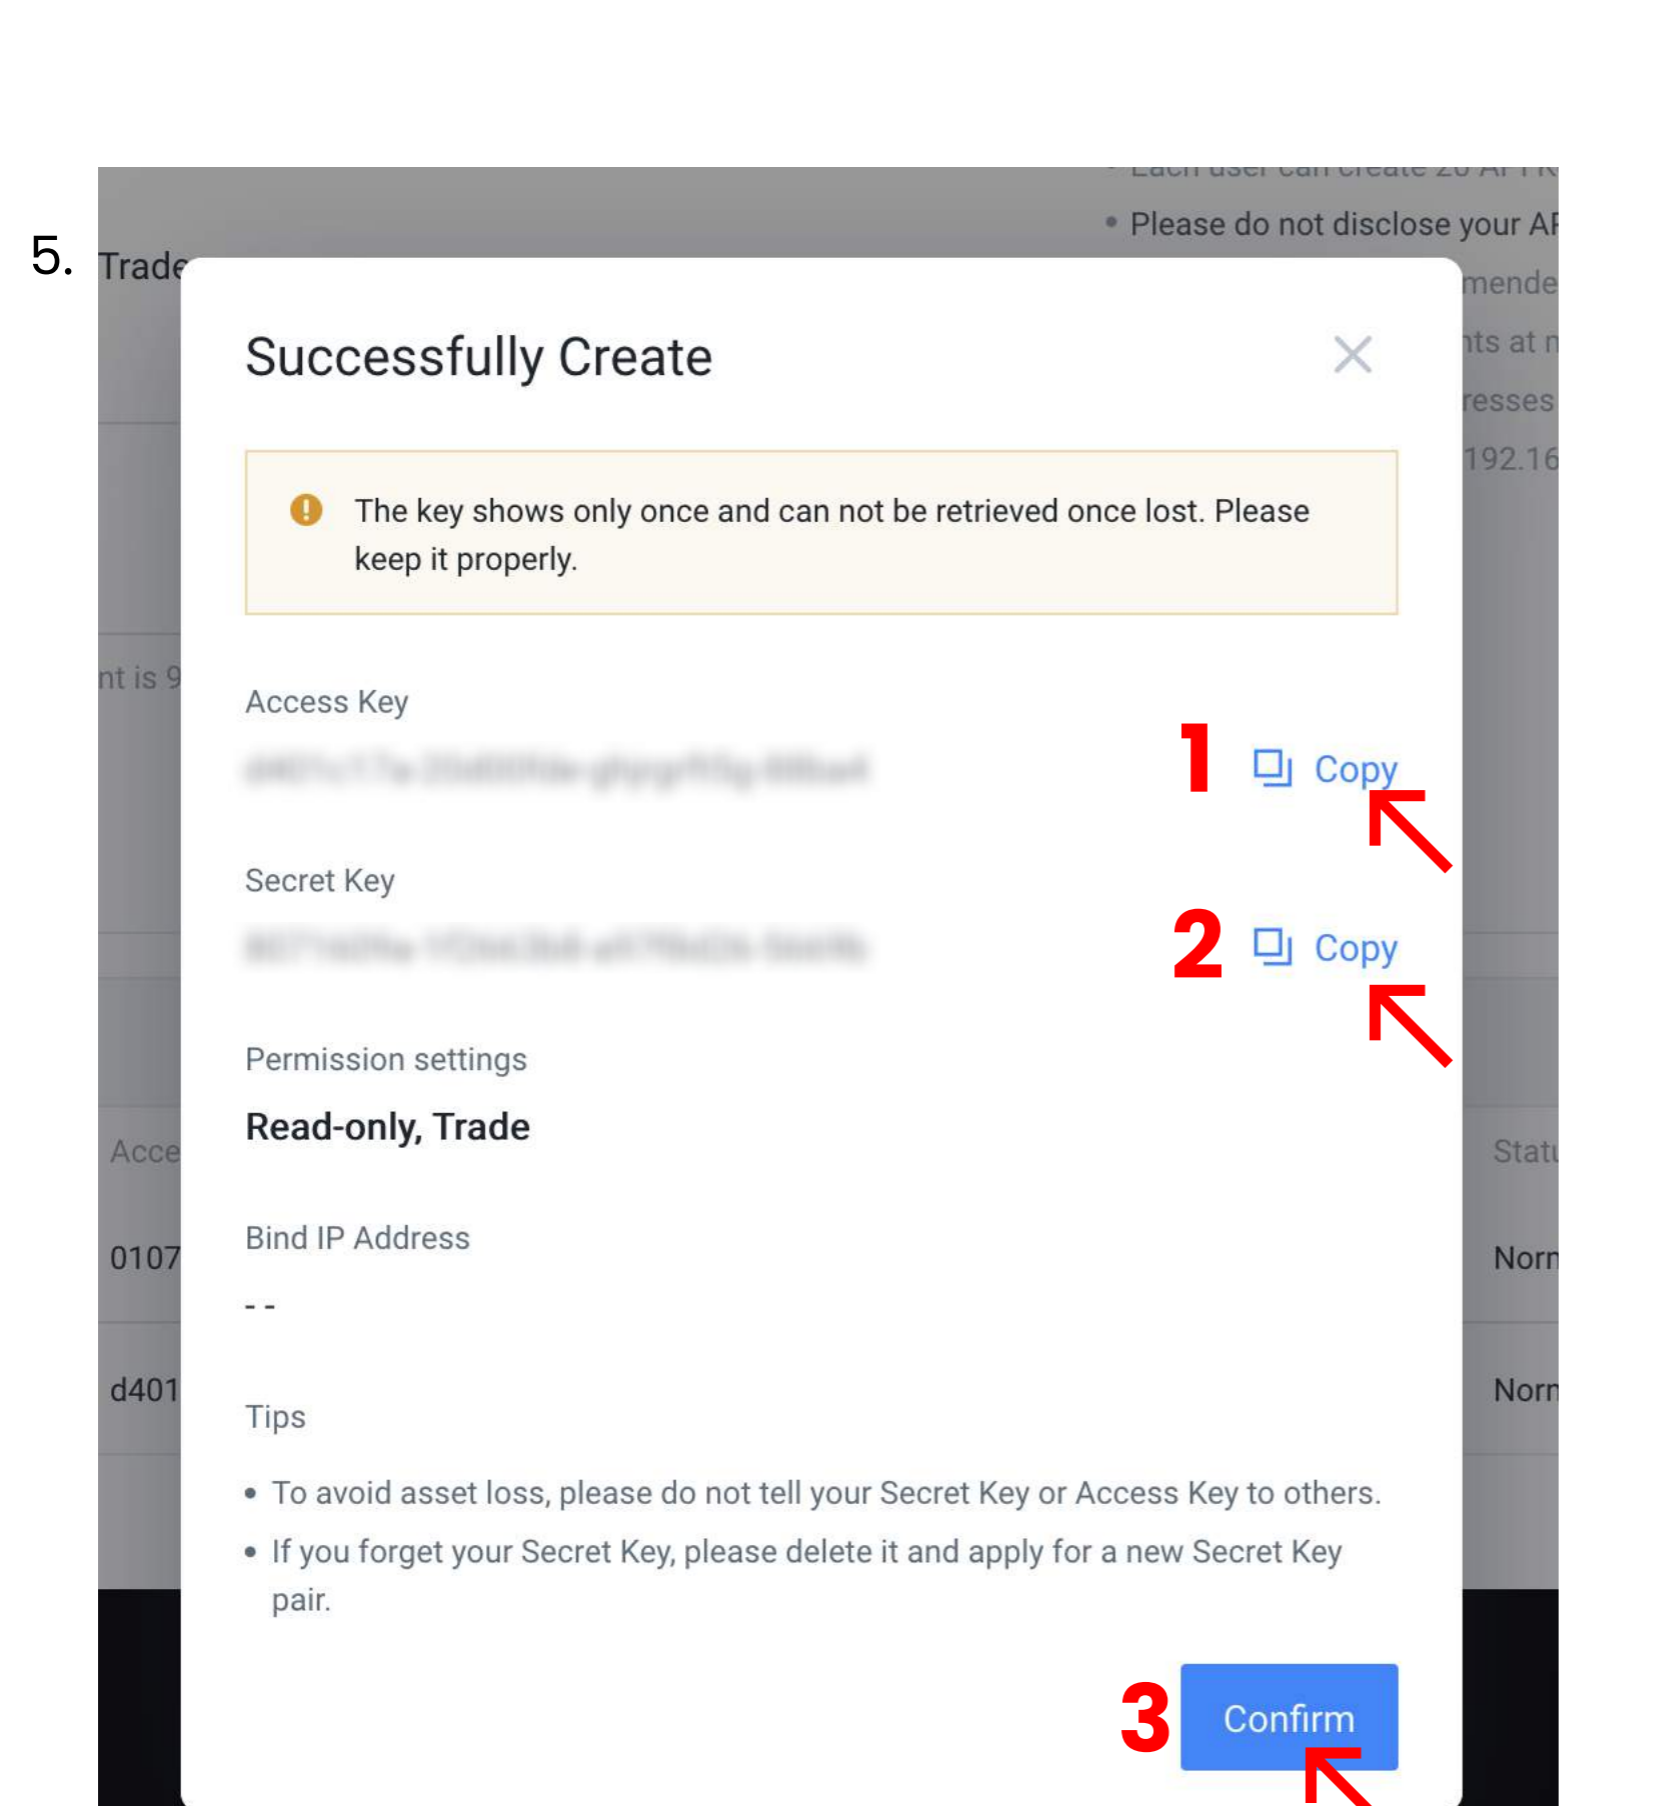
5.

Trade

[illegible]

• Please do not disclose your AP

mende

nts at n

resses

192.16

nt is 9

Acce

0107

d401

Statu

Norn

Norn

Successfully Create

The key shows only once and can not be retrieved once lost. Please keep it properly.

Access Key

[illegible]

1 Copy

Secret Key

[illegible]

2 Copy

Permission settings

Read-only, Trade

Bind IP Address

- -

Tips

• To avoid asset loss, please do not tell your Secret Key or Access Key to others.

• If you forget your Secret Key, please delete it and apply for a new Secret Key pair.

3 Confirm